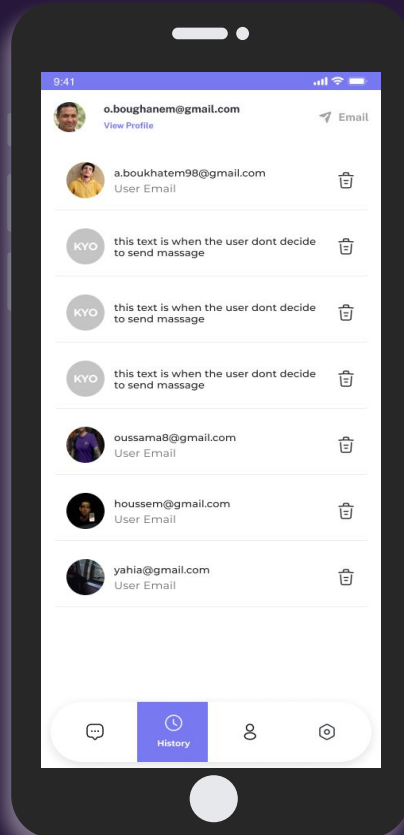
9:41

o.boughanem@gmail.com
View Profile

Email

a.boukhatem98@gmail.com
User Email

KYO
this text is when the user dont decide to send massage

KYO
this text is when the user dont decide to send massage

KYO
this text is when the user dont decide to send massage

oussama8@gmail.com
User Email

houssem@gmail.com
User Email

yahia@gmail.com
User Email

History